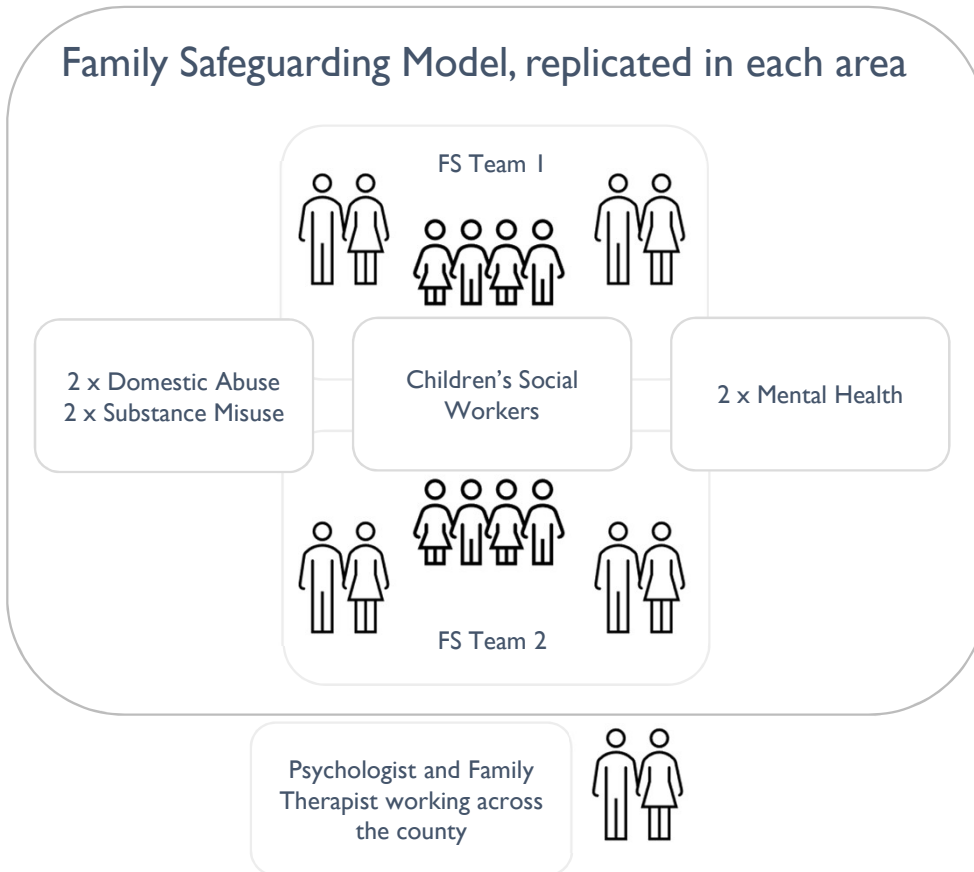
Family Safeguarding Model, replicated in each area

FS Team 1

2 x Domestic Abuse
2 x Substance Misuse

Children's Social Workers

2 x Mental Health

FS Team 2

Psychologist and Family Therapist working across the county